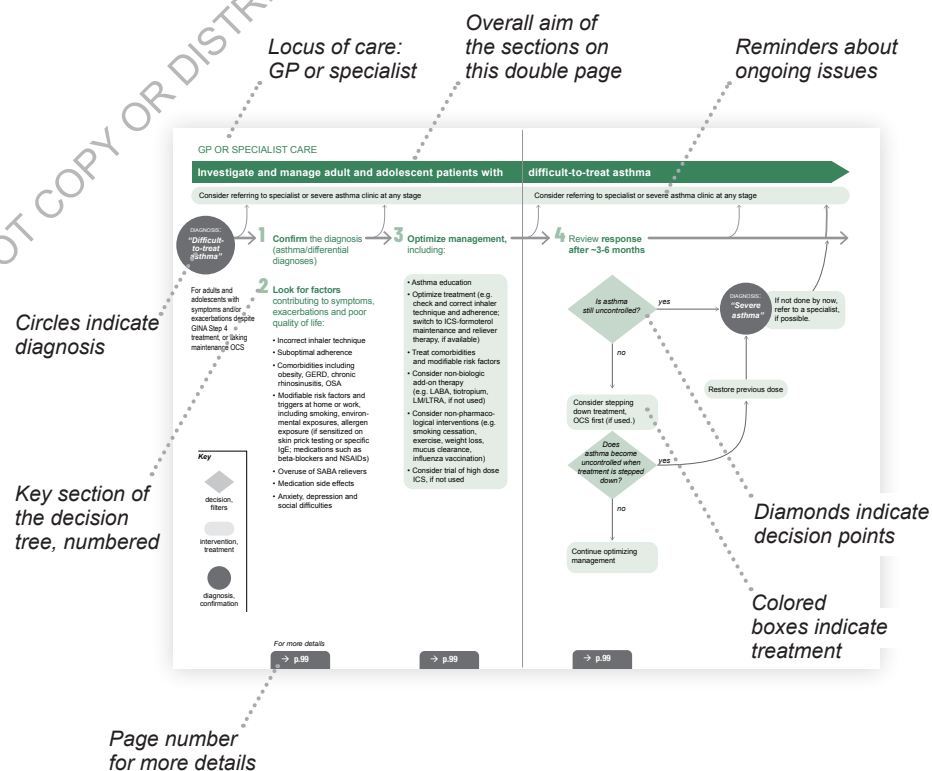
OT COPY OR DISTR

Locus of care: GP or specialist

Overall aim of the sections on this double page

Reminders about ongoing issues

GP OR SPECIALIST CARE

Investigate and manage adult and adolescent patients with

difficult-to-treat asthma

Consider referring to specialist or severe asthma clinic at any stage

Consider referring to specialist or severe asthma clinic at any stage

DIAGNOSIS: "Difficult-to-treat asthma"

1 Confirm the diagnosis (asthma/differential diagnoses)

3 Optimize management, including:

4 Review response after ~3-6 months

For adults and adolescents with symptoms and/or exacerbations despite GINA Step 4 treatment, or taking maintenance OCS

2 Look for factors contributing to symptoms, exacerbations and poor quality of life:

• Incorrect inhaler technique
• Suboptimal adherence
• Comorbidities including obesity, GERD, chronic rhinosinusitis, OSA
• Modifiable risk factors and triggers at home or work, including smoking, environmental exposures, allergen exposure (if sensitized on skin prick testing or specific IgE; medications such as beta-blockers and NSAIDs)
• Overuse of SABA relievers
• Medication side effects
• Anxiety, depression and social difficulties

• Asthma education
• Optimize treatment (e.g. check and correct inhaler technique and adherence; switch to ICS-formoterol maintenance and reliever therapy, if available)
• Treat comorbidities and modifiable risk factors
• Consider non-biologic add-on therapy (e.g. LABA, tiotropium, LM/LTRA, if not used)
• Consider non-pharmacological interventions (e.g. smoking cessation, exercise, weight loss, mucus clearance, influenza vaccination)
• Consider trial of high dose ICS, if not used

Is asthma still uncontrolled?

yes

no

DIAGNOSIS: "Severe asthma"

If not done by now, refer to a specialist, if possible.

Restore previous dose

Consider stepping down treatment, OCS first (if used.)

Does asthma become uncontrolled when treatment is stepped down?

yes

no

Continue optimizing management

Circles indicate diagnosis

Key

decision, filters

intervention, treatment

diagnosis, confirmation

Key section of the decision tree, numbered

Diamonds indicate decision points

Colored boxes indicate treatment

For more details

→ p.99

→ p.99

→ p.99

Page number for more details